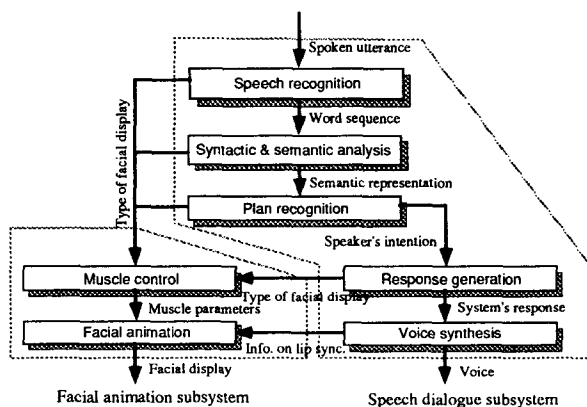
Spoken utterance
Speech recognition
Word sequence
Syntactic & semantic analysis
Semantic representation
Plan recognition
Type of facial display
Speaker's intention
Muscle control
Response generation
Type of facial display
Muscle parameters
System's response
Facial animation
Voice synthesis
Info. on lip sync.
Facial display
Voice
Facial animation subsystem
Speech dialogue subsystem